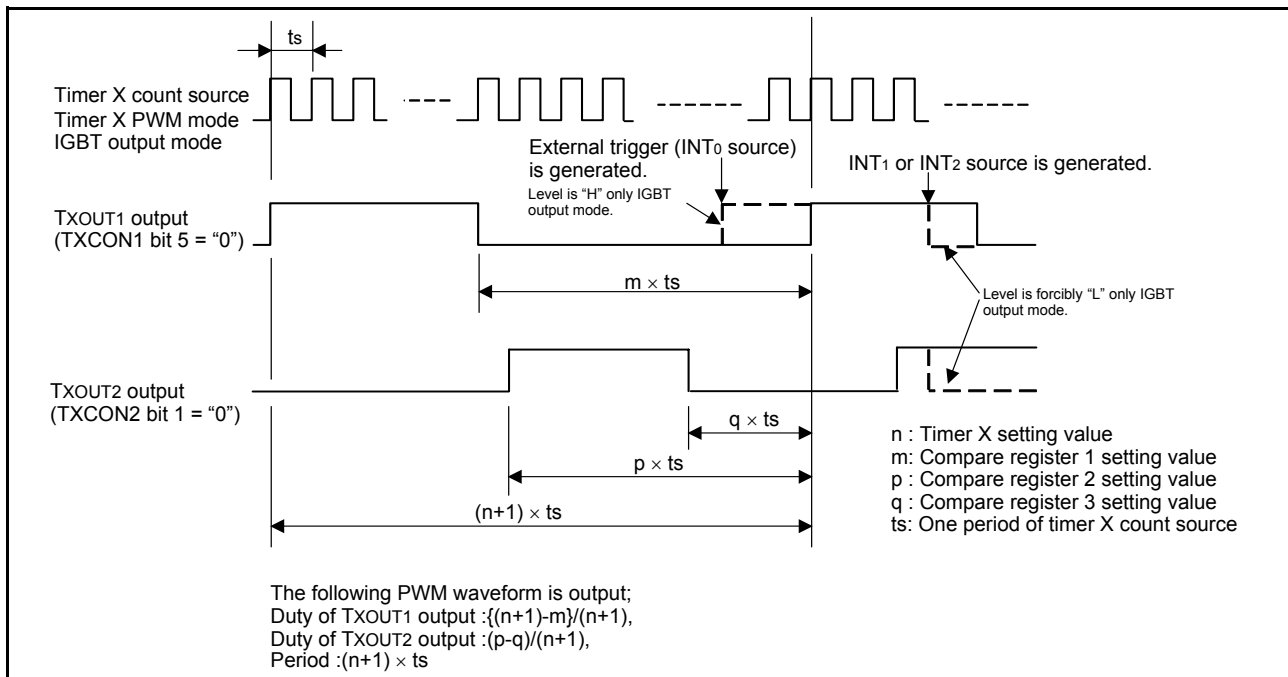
ts

Timer X count source
Timer X PWM mode
IGBT output mode

External trigger (INT$_0$ source) is generated.

INT$_1$ or INT$_2$ source is generated.

Level is "H" only IGBT output mode.

TXOUT1 output
(TXCON1 bit 5 = "0")

$m \times ts$

Level is forcibly "L" only IGBT output mode.

TXOUT2 output
(TXCON2 bit 1 = "0")

$q \times ts$

$p \times ts$

$(n+1) \times ts$

n : Timer X setting value
m: Compare register 1 setting value
p : Compare register 2 setting value
q : Compare register 3 setting value
ts: One period of timer X count source

The following PWM waveform is output;
Duty of TXOUT1 output :{(n+1)-m}/(n+1),
Duty of TXOUT2 output :(p-q)/(n+1),
Period :$(n+1) \times ts$